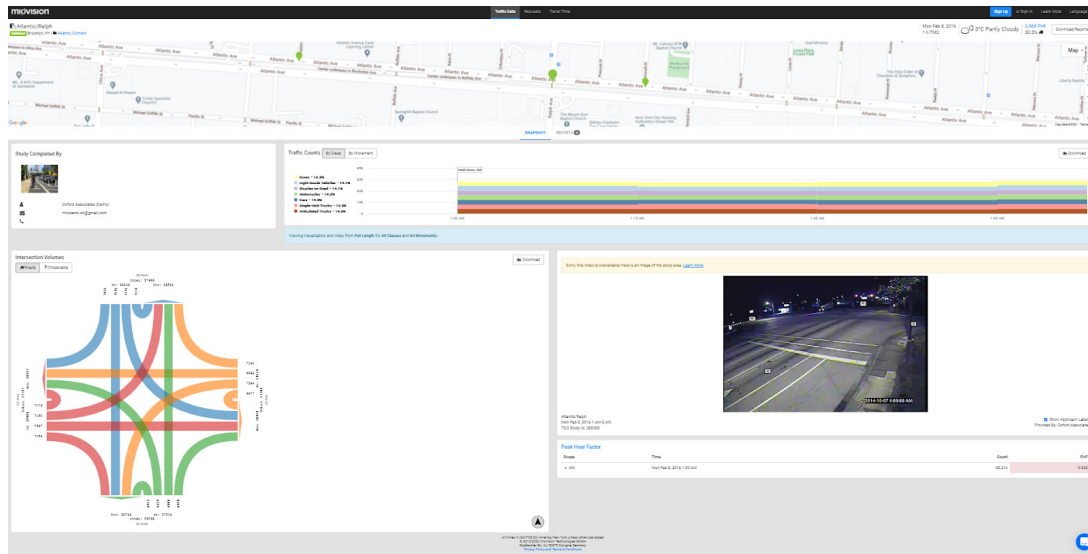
miovision

Traffic Data Requests Travel Time

Sign Up Sign In Learn More Language

Atlantic/Ralph
Brooklyn, NY Atlantic Corridor

Mon Feb 8, 2016
1 h TMC

3°C Partly Cloudy

0.969 PHF
33.5%

Download Reports

Atlantic Ave
Atlantic Ave
Atlantic Ave
Atlantic Ave
Ralph Ave
Atlantic Ave

Map

Google

SNAPSHOT REPORTS

Study Completed By

Oxford Associates (Demo)
miodemo.dc@gmail.com

Traffic Counts By Class By Movement

Download

Buses
Light Goods Vehicles
Bicycles on Road
Motorcycles
Cars
Single-Unit Trucks
Articulated Trucks

1:00 AM
1:15 AM
1:30 AM
1:45 AM

Viewing visualization and video from Full Length for All Classes and All Movements.

Intersection Volumes
Totals Directions

Download

Sorry, this video is unavailable here is an image of the study area. Learn more

2014-10-07 4:09:08 AM

Atlantic/Ralph
Mon Feb 8, 2016 1:00 AM
TDO Study Id: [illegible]

Show Approach Labels
Provided By: Oxford Associates

Peak Hour Factor

| Scope | Time | Count | PHF |
|---|---|---|---|
| All | Mon Feb 8, 2016 1:00 AM | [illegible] | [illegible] |

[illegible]
Privacy Policy and Terms & Conditions